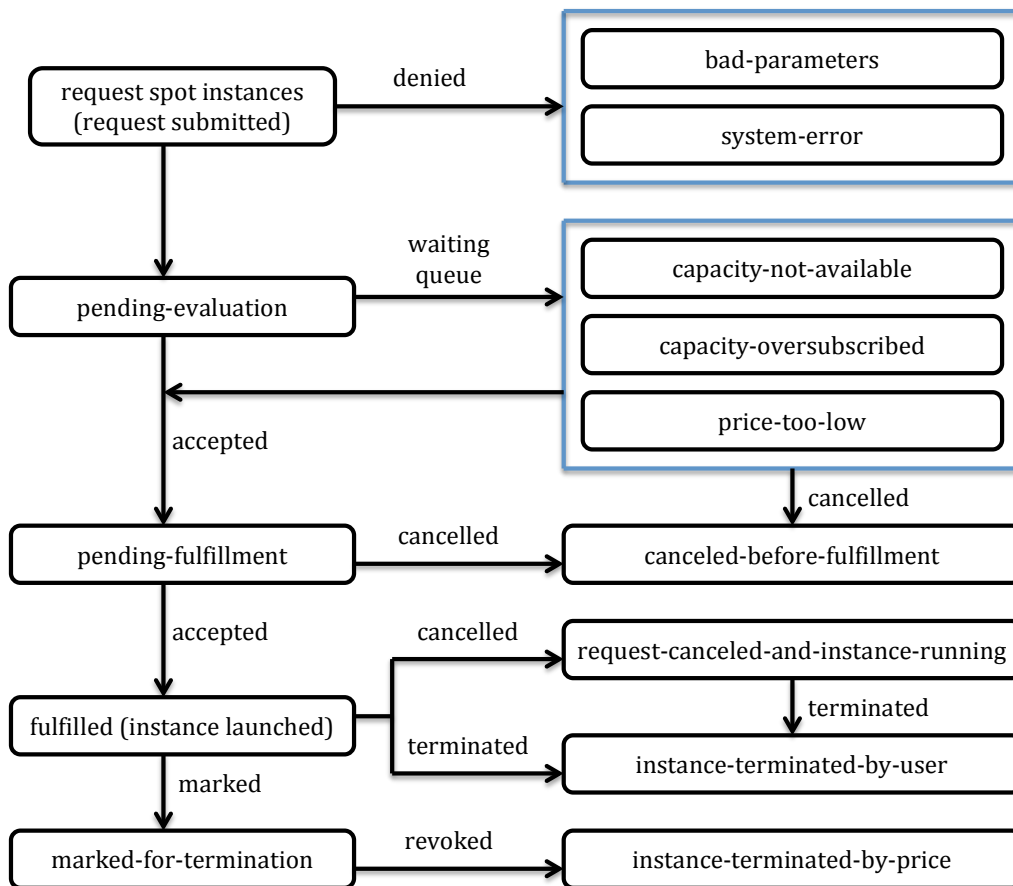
request spot instances (request submitted)

denied

bad-parameters

system-error

pending-evaluation

waiting queue

capacity-not-available

capacity-oversubscribed

price-too-low

accepted

cancelled

pending-fulfillment

cancelled

canceled-before-fulfillment

accepted

cancelled

request-canceled-and-instance-running

terminated

fulfilled (instance launched)

terminated

instance-terminated-by-user

marked

marked-for-termination

revoked

instance-terminated-by-price